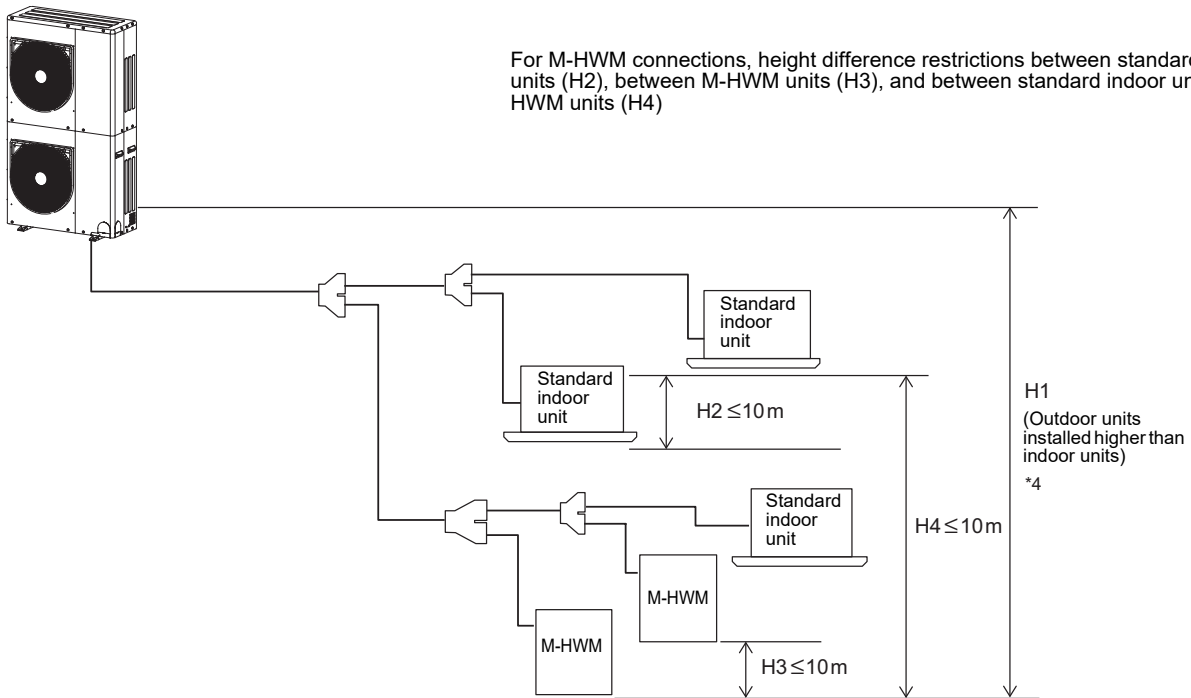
For M-HWM connections, height difference restrictions between standard units (H2), between M-HWM units (H3), and between standard indoor un HWM units (H4)

Standard indoor unit

Standard indoor unit

H2 ≤ 10 m

H1
(Outdoor units installed higher than indoor units)
*4

Standard indoor unit

H4 ≤ 10 m

M-HWM

M-HWM

H3 ≤ 10 m